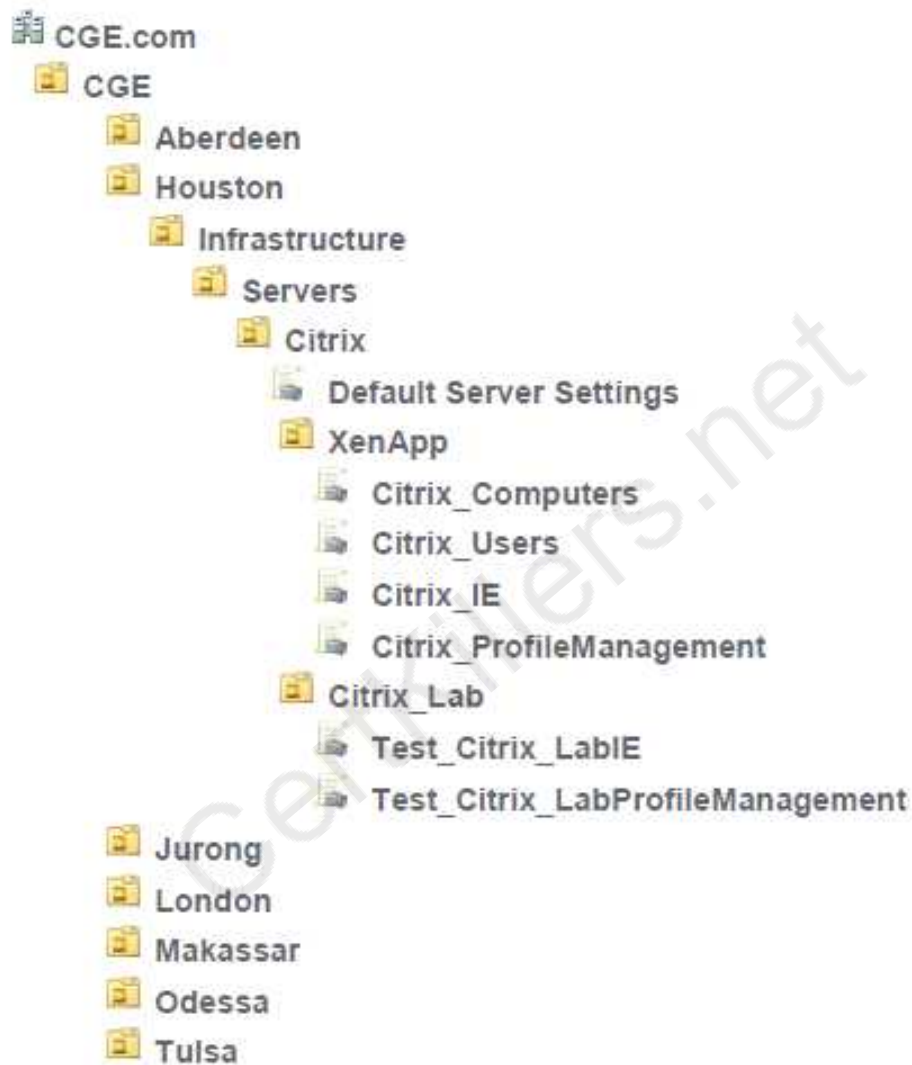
CGE.com
CGE
Aberdeen
Houston
Infrastructure
Servers
Citrix
Default Server Settings
XenApp
Citrix_Computers
Citrix_Users
Citrix_IE
Citrix_ProfileManagement
Citrix_Lab
Test_Citrix_LabIE
Test_Citrix_LabProfileManagement
Jurong
London
Makassar
Odessa
Tulsa

Certkillers.net